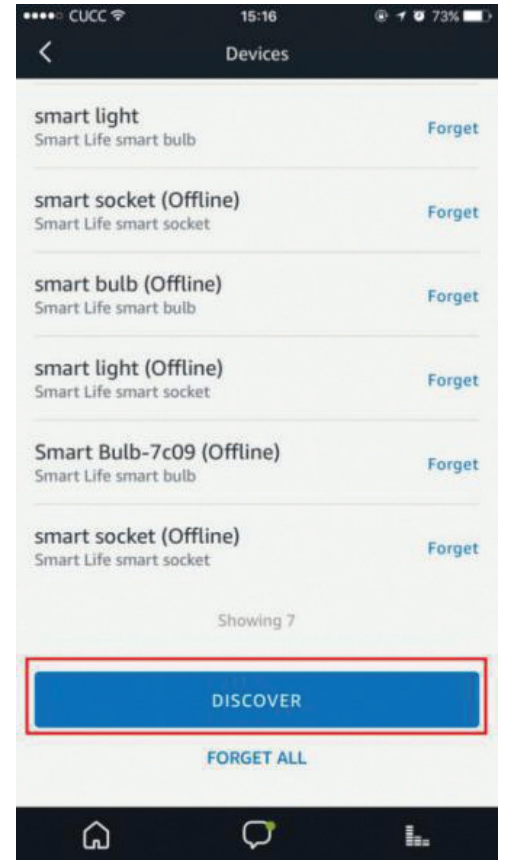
●●●●○ CUCC 15:16 73%

<

Devices

smart light
Smart Life smart bulb
Forget

smart socket (Offline)
Smart Life smart socket
Forget

smart bulb (Offline)
Smart Life smart bulb
Forget

smart light (Offline)
Smart Life smart socket
Forget

Smart Bulb-7c09 (Offline)
Smart Life smart bulb
Forget

smart socket (Offline)
Smart Life smart socket
Forget

Showing 7

DISCOVER

FORGET ALL